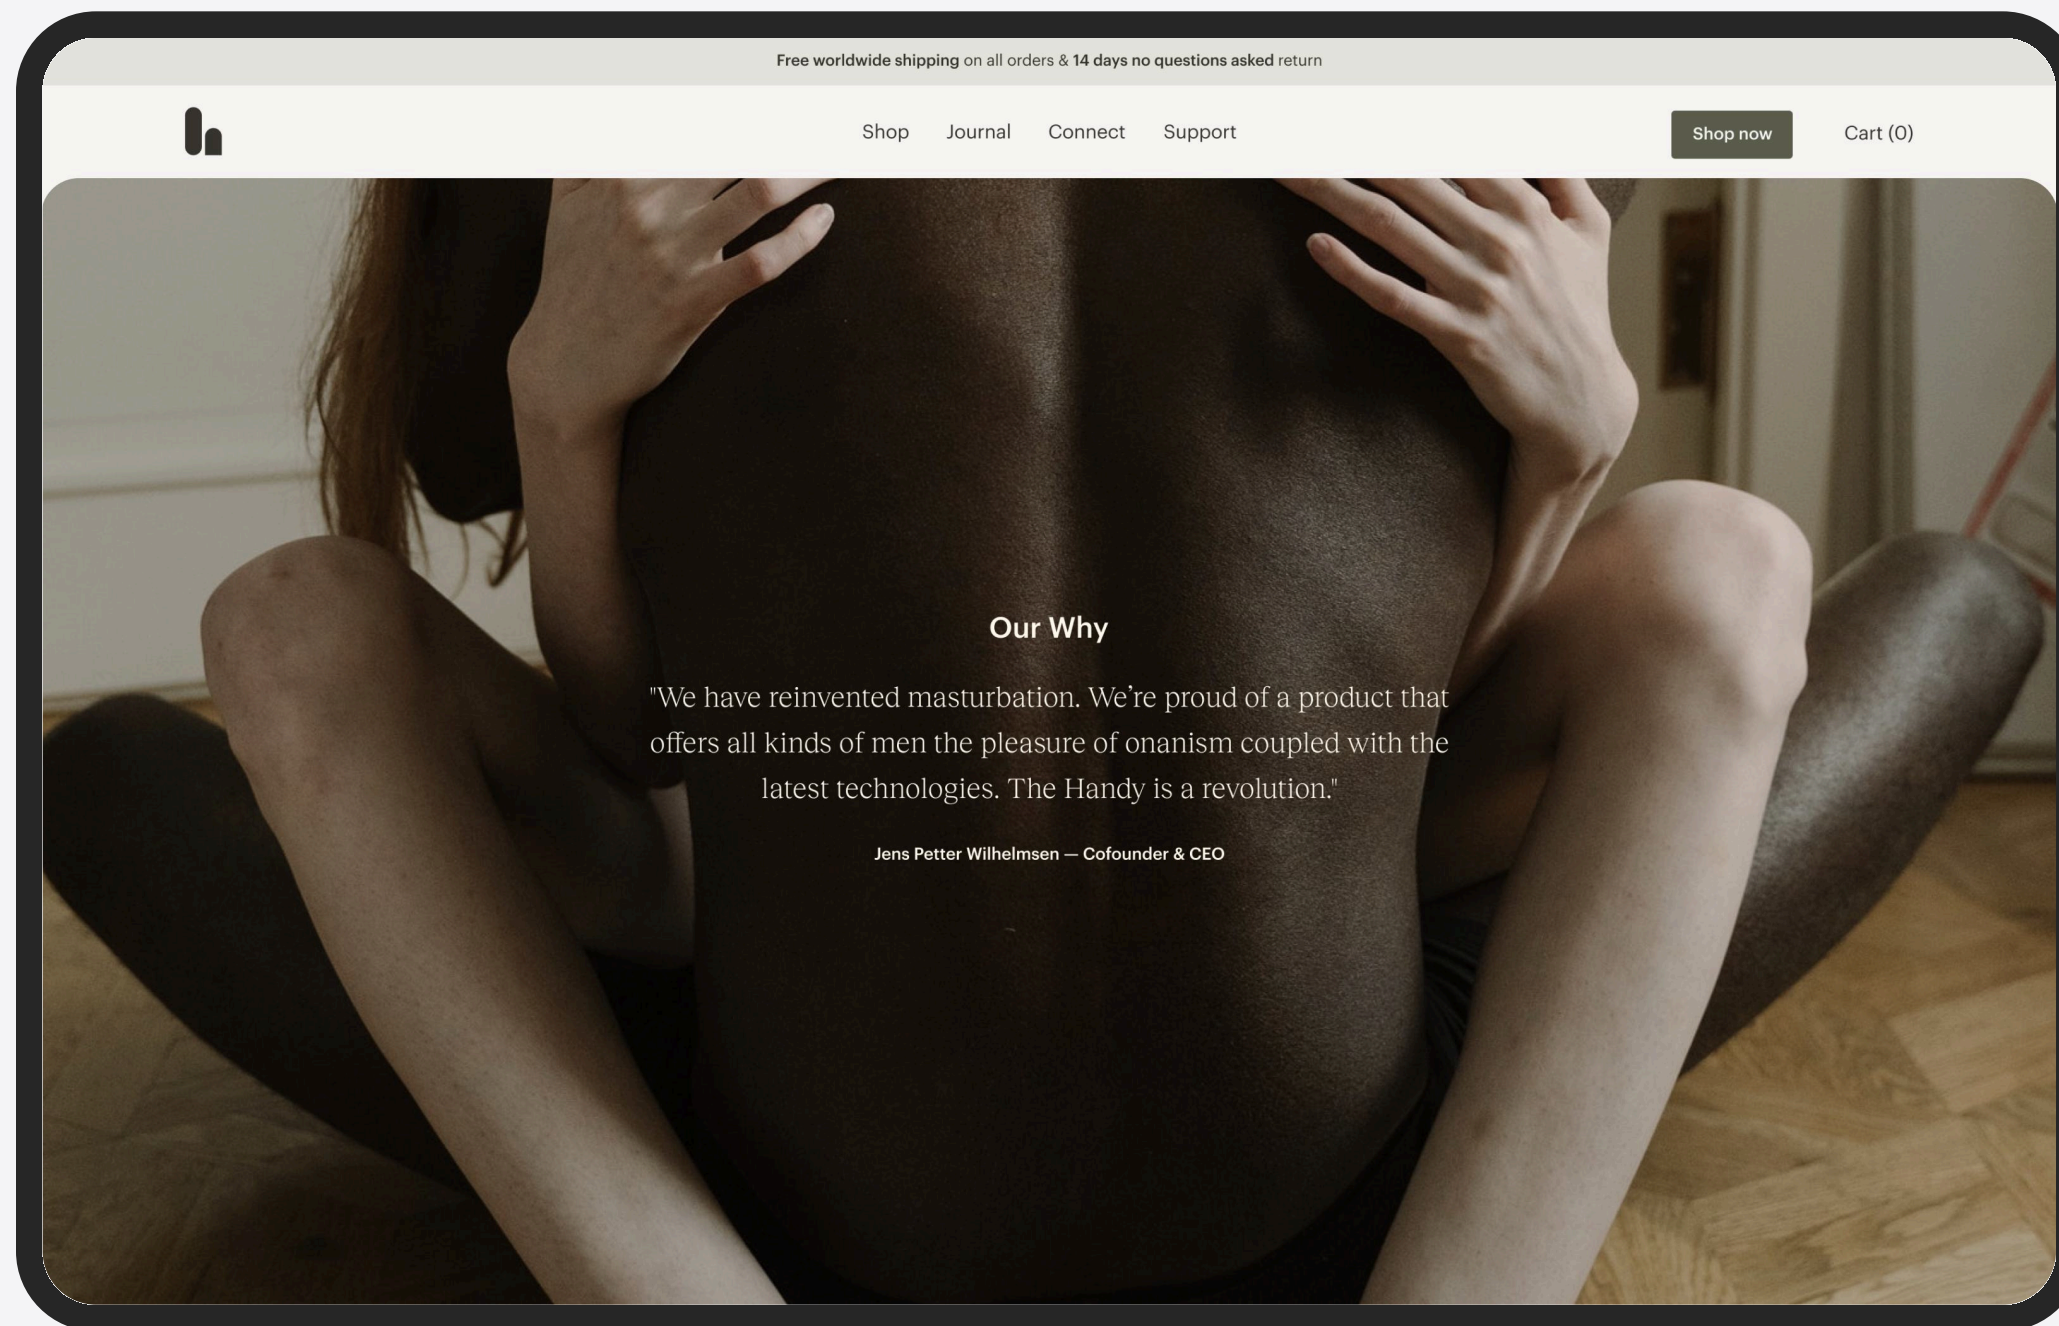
Free worldwide shipping on all orders & 14 days no questions asked return

Shop Journal Connect Support

Shop now

Cart (0)

Our Why

"We have reinvented masturbation. We’re proud of a product that offers all kinds of men the pleasure of onanism coupled with the latest technologies. The Handy is a revolution."

Jens Petter Wilhelmsen — Cofounder & CEO